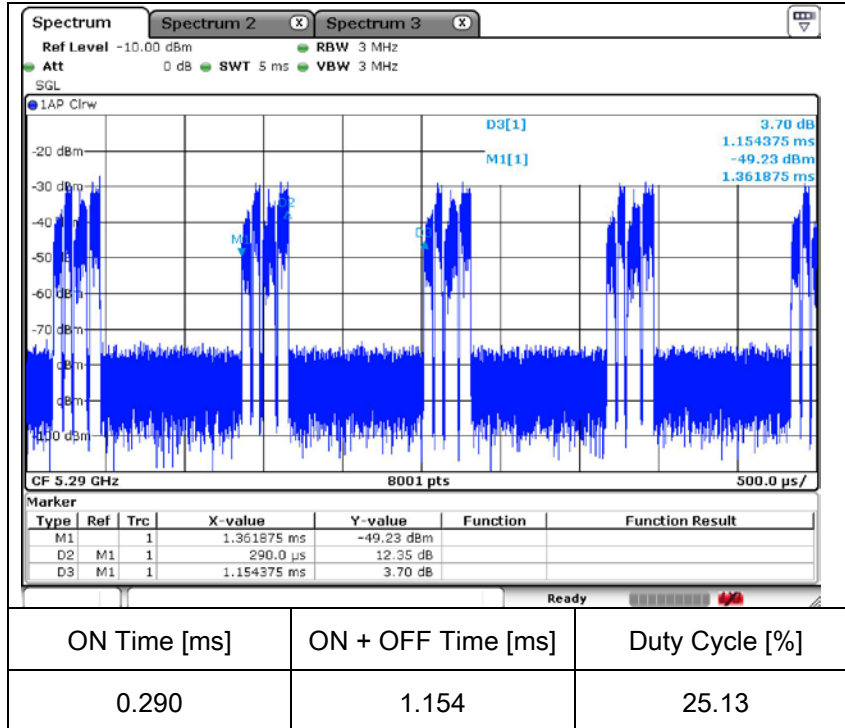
Spectrum | Spectrum 2 | Spectrum 3

Ref Level -10.00 dBm RBW 3 MHz
Att 0 dB SWT 5 ms VBW 3 MHz
SGL

1AP Clrw

D3[1] 3.70 dB
1.154375 ms
M1[1] -49.23 dBm
1.361875 ms

-20 dBm
-30 dBm
-40 dBm
-50 dBm
-60 dBm
-70 dBm
-80 dBm
-90 dBm
-100 dBm

M1
D2
D3

CF 5.29 GHz 8001 pts 500.0 µs/

Marker

| Type | Ref | Trc | X-value | Y-value | Function | Function Result |
|---|---|---|---|---|---|---|
| M1 | | 1 | 1.361875 ms | -49.23 dBm | | |
| D2 | M1 | 1 | 290.0 µs | 12.35 dB | | |
| D3 | M1 | 1 | 1.154375 ms | 3.70 dB | | |

Ready

| ON Time [ms] | ON + OFF Time [ms] | Duty Cycle [%] |
|---|---|---|
| 0.290 | 1.154 | 25.13 |